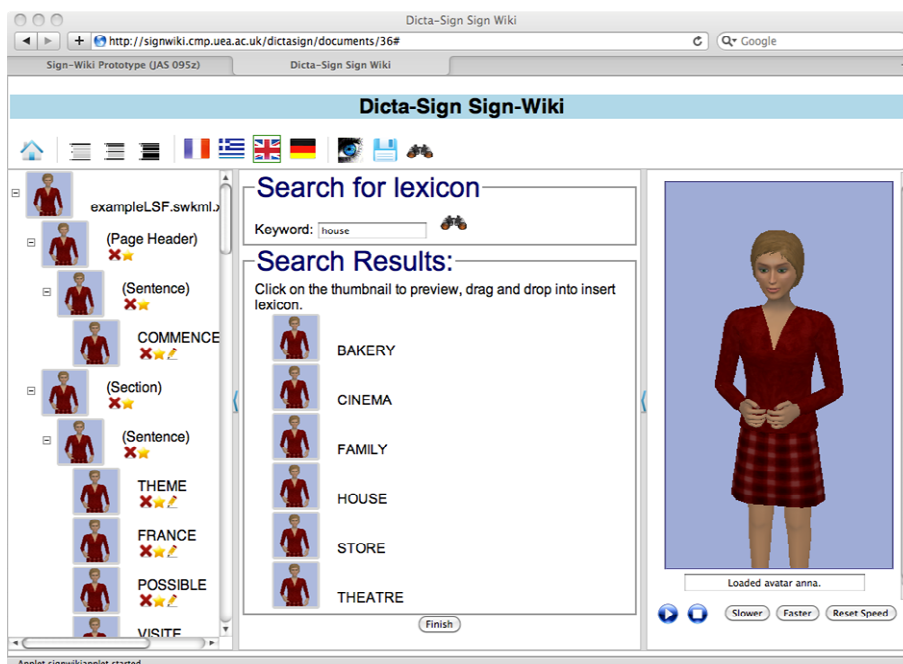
Dicta-Sign Sign Wiki

http://signwiki.cmp.uea.ac.uk/dictasign/documents/36#

Google

Sign-Wiki Prototype (JAS 095z)

Dicta-Sign Sign Wiki

Dicta-Sign Sign-Wiki

exampleLSF.swkml.x

(Page Header)

(Sentence)

COMMENCE

(Section)

(Sentence)

THEME

FRANCE

POSSIBLE

VISITE

Search for lexicon

Keyword: house

Search Results:

Click on the thumbnail to preview, drag and drop into insert lexicon.

BAKERY

CINEMA

FAMILY

HOUSE

STORE

THEATRE

Finish

Loaded avatar anna.

Slower

Faster

Reset Speed

Applet signwikiapplet started